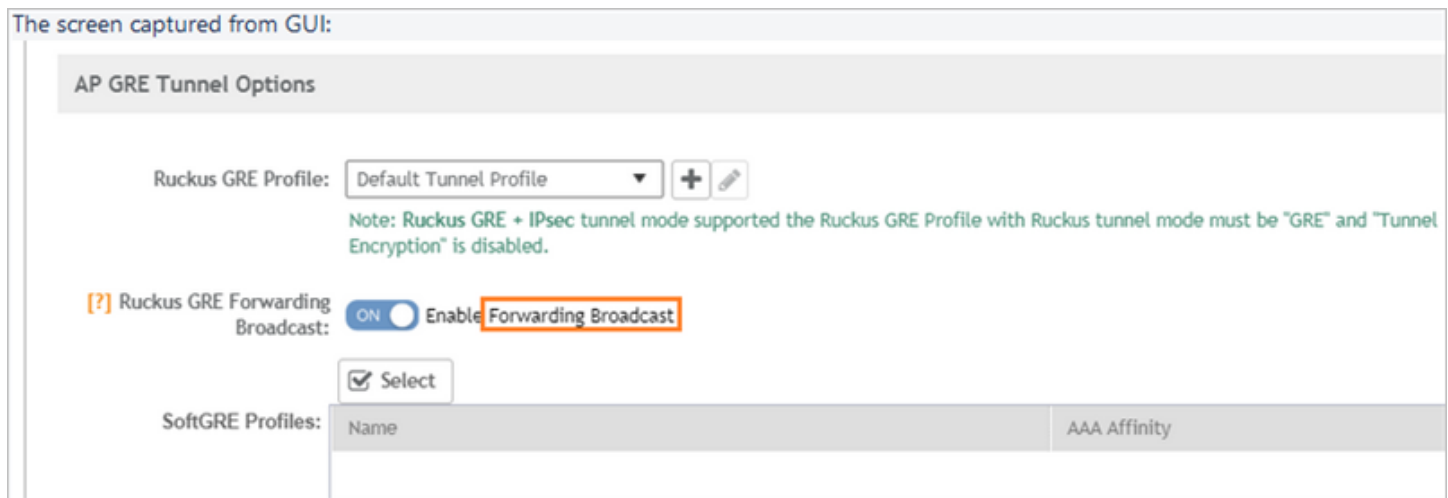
The screen captured from GUI:

AP GRE Tunnel Options

Ruckus GRE Profile: Default Tunnel Profile

Note: Ruckus GRE + IPsec tunnel mode supported the Ruckus GRE Profile with Ruckus tunnel mode must be "GRE" and "Tunnel Encryption" is disabled.

[?] Ruckus GRE Forwarding Broadcast: ON Enable Forwarding Broadcast

Select

SoftGRE Profiles:

| Name | AAA Affinity |
|---|---|
| | |